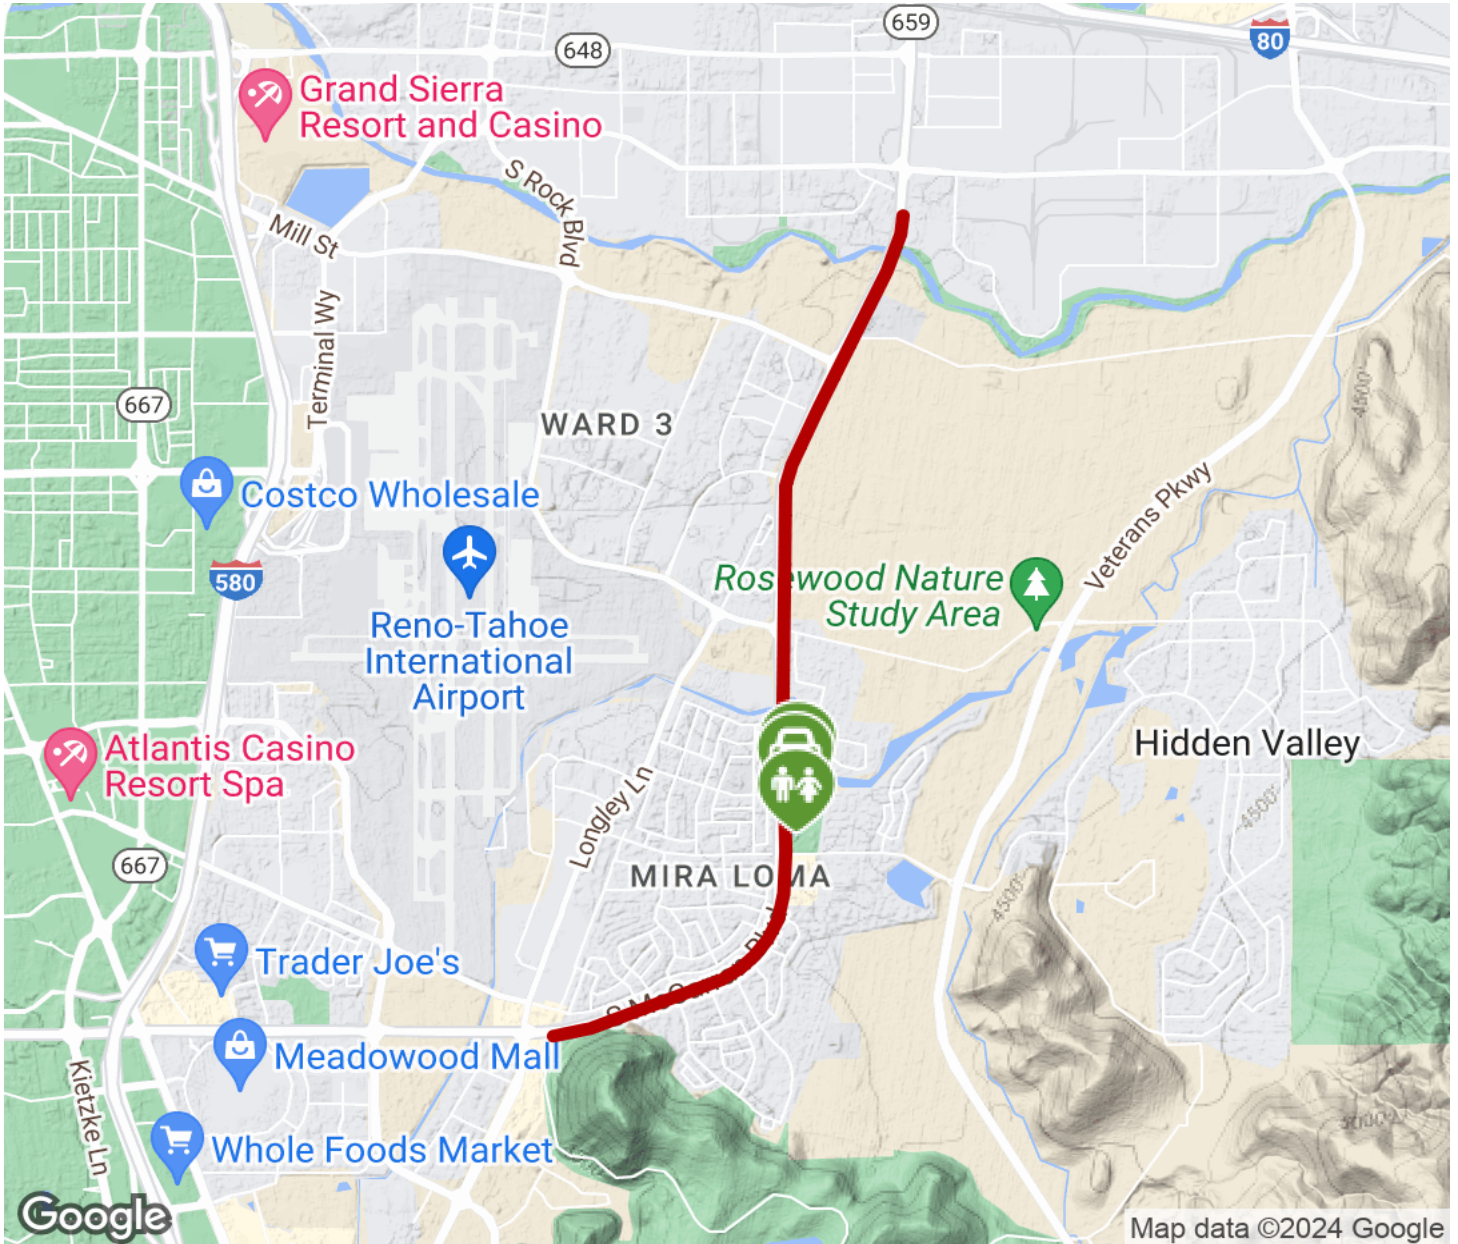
659
648
80
Grand Sierra Resort and Casino
S Rock Blvd
Mill St
Terminal Wy
667
WARD 3
Costco Wholesale
580
Reno-Tahoe International Airport
Ros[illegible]wood Nature Study Area
Veterans Pkwy
4500
Hidden Valley
Atlantis Casino Resort Spa
Longley Ln
MIRA LO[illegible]MA
667
4500
4500
Trader Joe's
Meadowood Mall
Kietzke Ln
Whole Foods Market
Google
Map data ©2024 Google